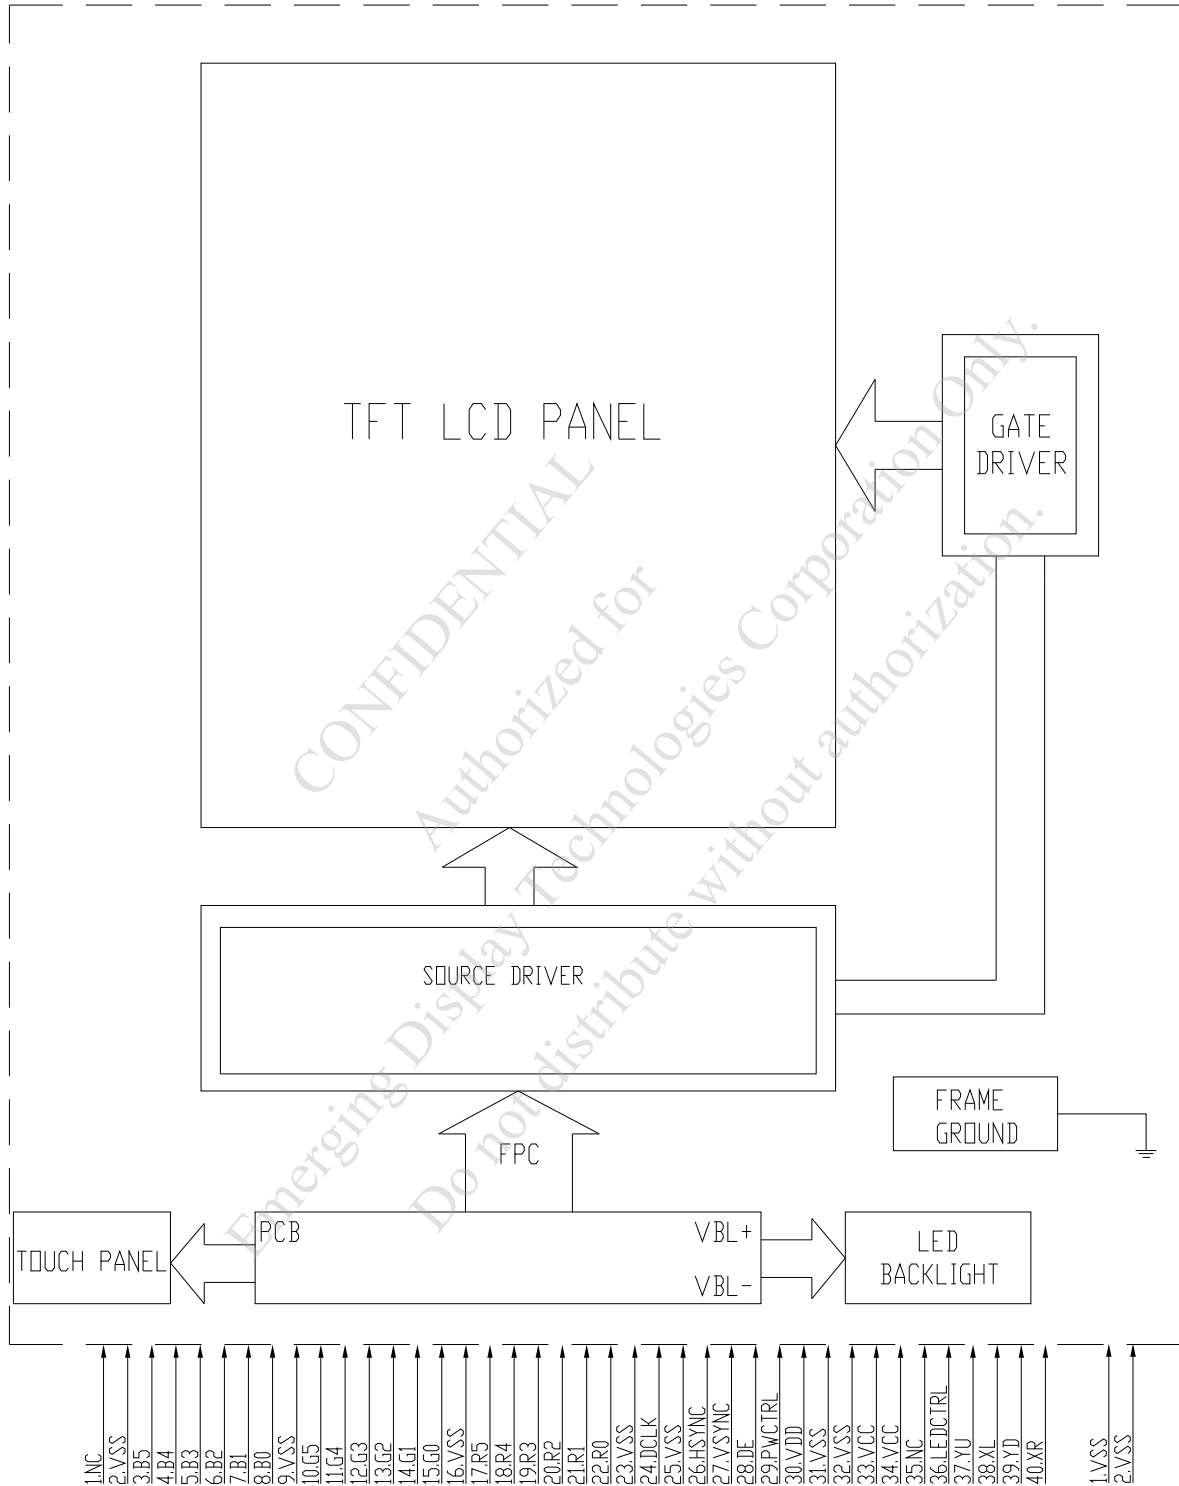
TFT LCD PANEL

GATE DRIVER

SOURCE DRIVER

FRAME GROUND

FPC

TOUCH PANEL

PCB

VBL+

VBL-

LED BACKLIGHT

CONFIDENTIAL
Authorized for
Emerging Display Technologies Corporation Only.
Do not distribute without authorization.

1.NC
2.VSS
3.B5
4.B4
5.B3
6.B2
7.B1
8.B0
9.VSS
10.G5
11.G4
12.G3
13.G2
14.G1
15.G0
16.VSS
17.R5
18.R4
19.R3
20.R2
21.R1
22.R0
23.VSS
24.DCLK
25.VSS
26.HSYNC
27.VSYNC
28.DE
29.PWCTRL
30.VDD
31.VSS
32.VSS
33.VCC
34.VCC
35.NC
36.LEDCTRL
37.YU
38.XL
39.YD
40.XR

1.VSS
2.VSS